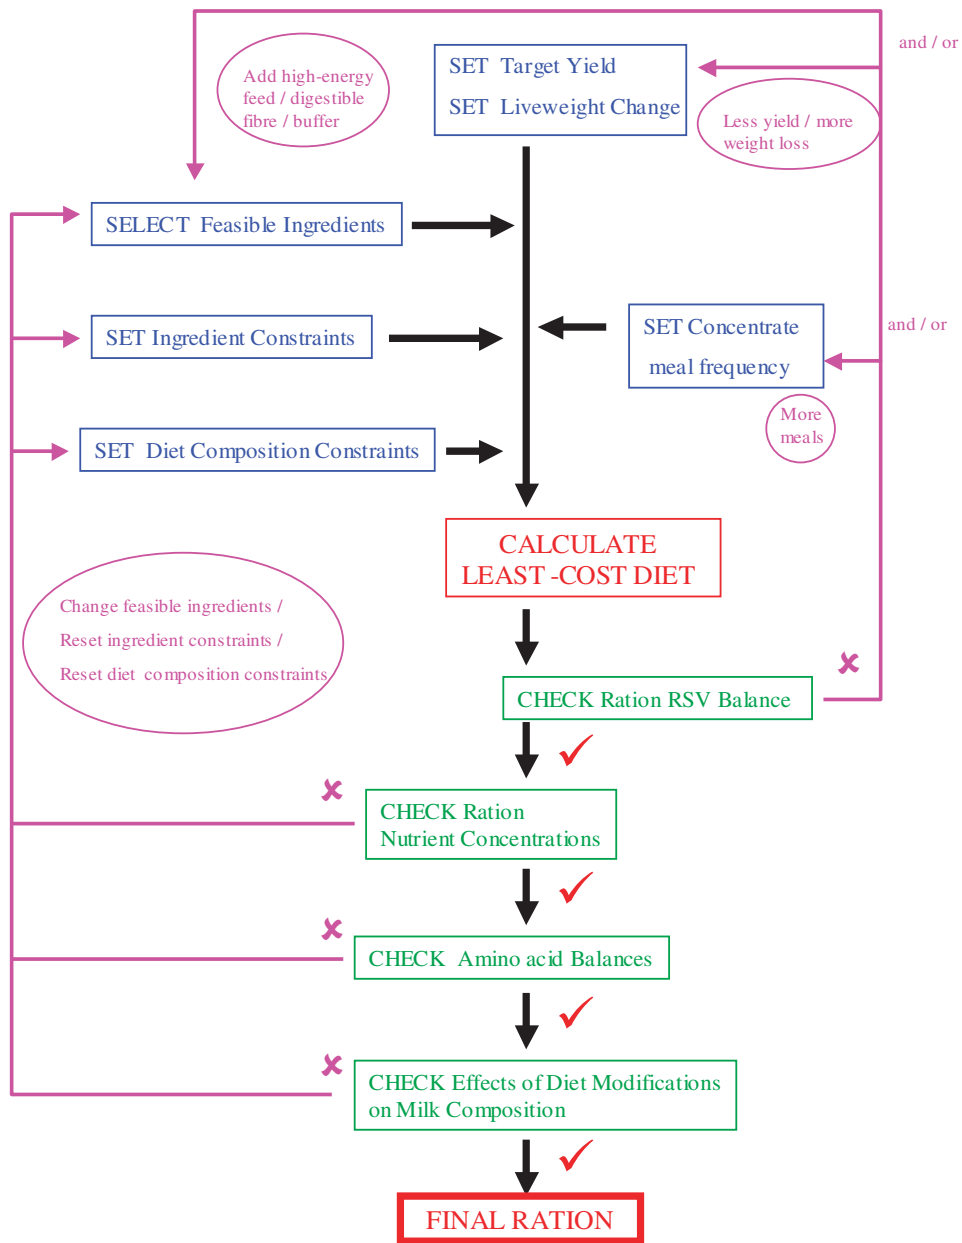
and / or

Add high-energy feed / digestible fibre / buffer

SET Target Yield

SET Liveweight Change

Less yield / more weight loss

SELECT Feasible Ingredients

SET Ingredient Constraints

SET Concentrate meal frequency

and / or

More meals

SET Diet Composition Constraints

CALCULATE LEAST -COST DIET

Change feasible ingredients / Reset ingredient constraints / Reset diet composition constraints

CHECK Ration RSV Balance

CHECK Ration Nutrient Concentrations

CHECK Amino acid Balances

CHECK Effects of Diet Modifications on Milk Composition

FINAL RATION